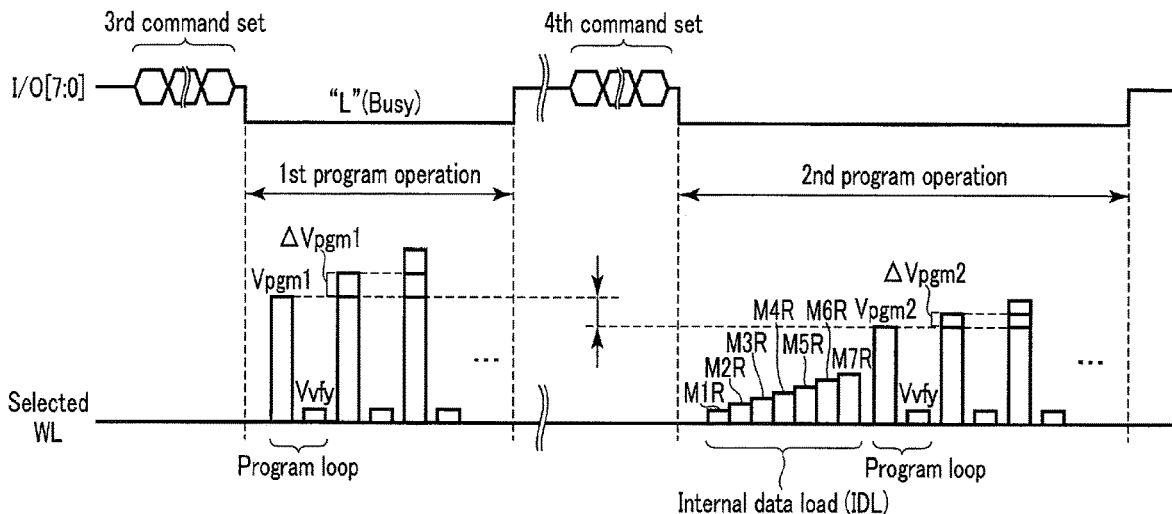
3rd command set

4th command set

I/O[7:0]

"L"(Busy)

1st program operation

2nd program operation

$\Delta$Vpgm1

Vpgm1

$\Delta$Vpgm2

M4R

M6R

Vpgm2

M3R

M5R

M2R

M7R

M1R

Vvfy

Vvfy

...

...

Selected WL

Program loop

Program loop

Internal data load (IDL)